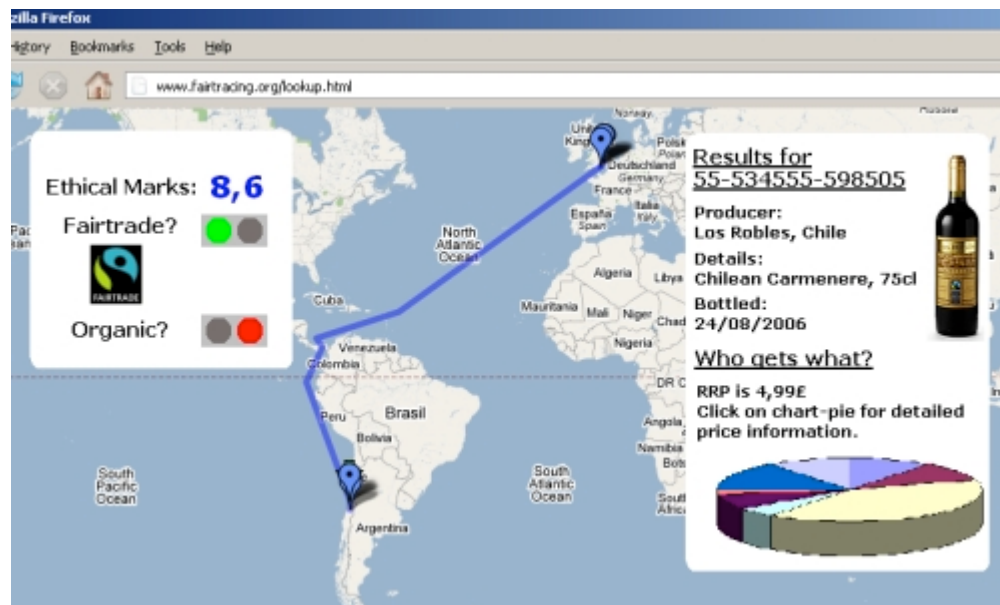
zilla Firefox

History Bookmarks Tools Help

www.fairtracing.org/lookup.html

Ethical Marks: 8,6

Fairtrade?

FAIRTRADE

Organic?

Norway Polska Russia United Kingdom Deutschland Germany France España Spain Italia Italy North Atlantic Ocean Algeria Libya Cuba Mauritania Mali Niger Chad Nigeria Venezuela Colombia DR C Peru Brasil Bolivia Angola Namibia South Pacific Ocean South Atlantic Ocean South Africa Argentina Pac

Results for 55-534555-598505

Producer:
Los Robles, Chile

Details:
Chilean Carmenere, 75cl

Bottled:
24/08/2006

Who gets what?

RRP is 4,99£
Click on chart-pie for detailed price information.